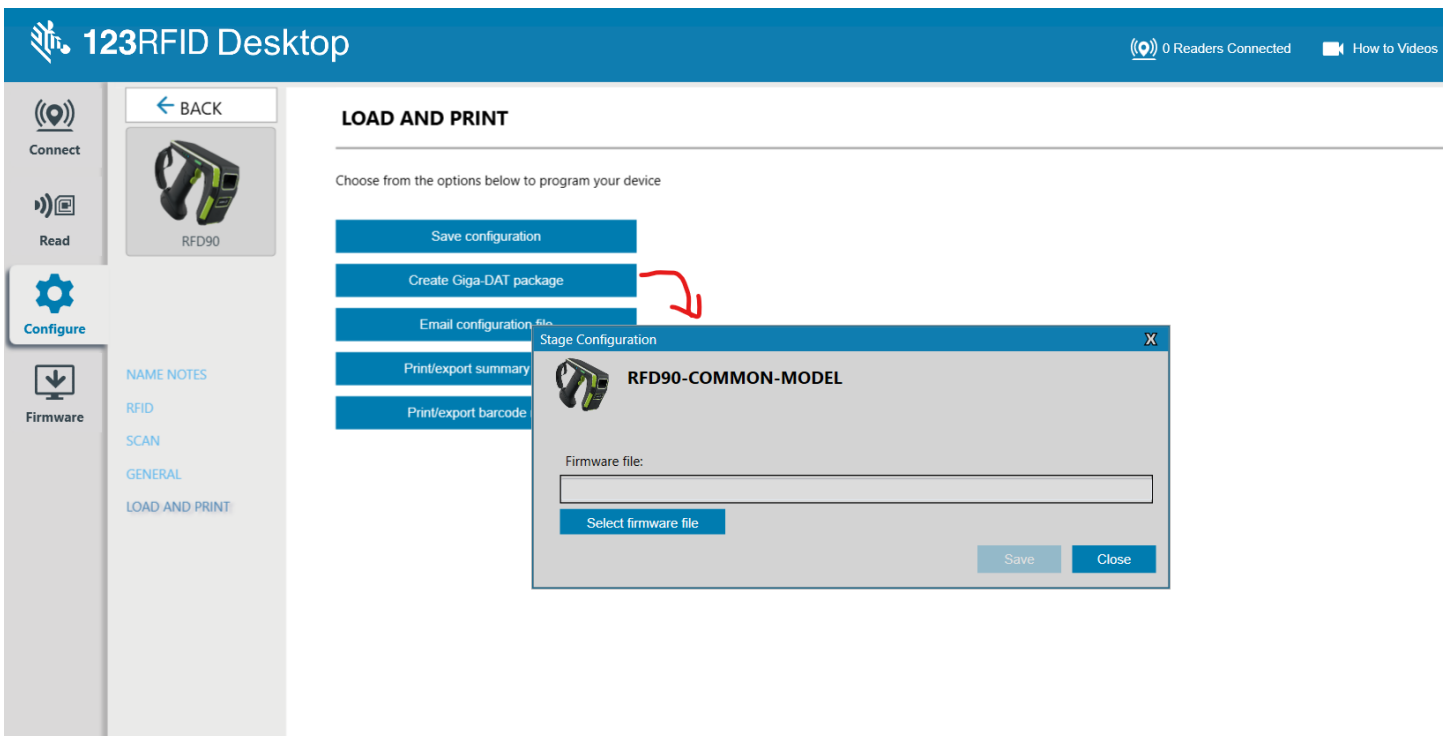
123RFID Desktop

0 Readers Connected

How to Videos

Connect

Read

Configure

Firmware

BACK

RFD90

NAME NOTES

RFID

SCAN

GENERAL

LOAD AND PRINT

LOAD AND PRINT

Choose from the options below to program your device

Save configuration

Create Giga-DAT package

Email configuration file

Print/export summary

Print/export barcode

Stage Configuration

X

RFD90-COMMON-MODEL

Firmware file:

Select firmware file

Save

Close